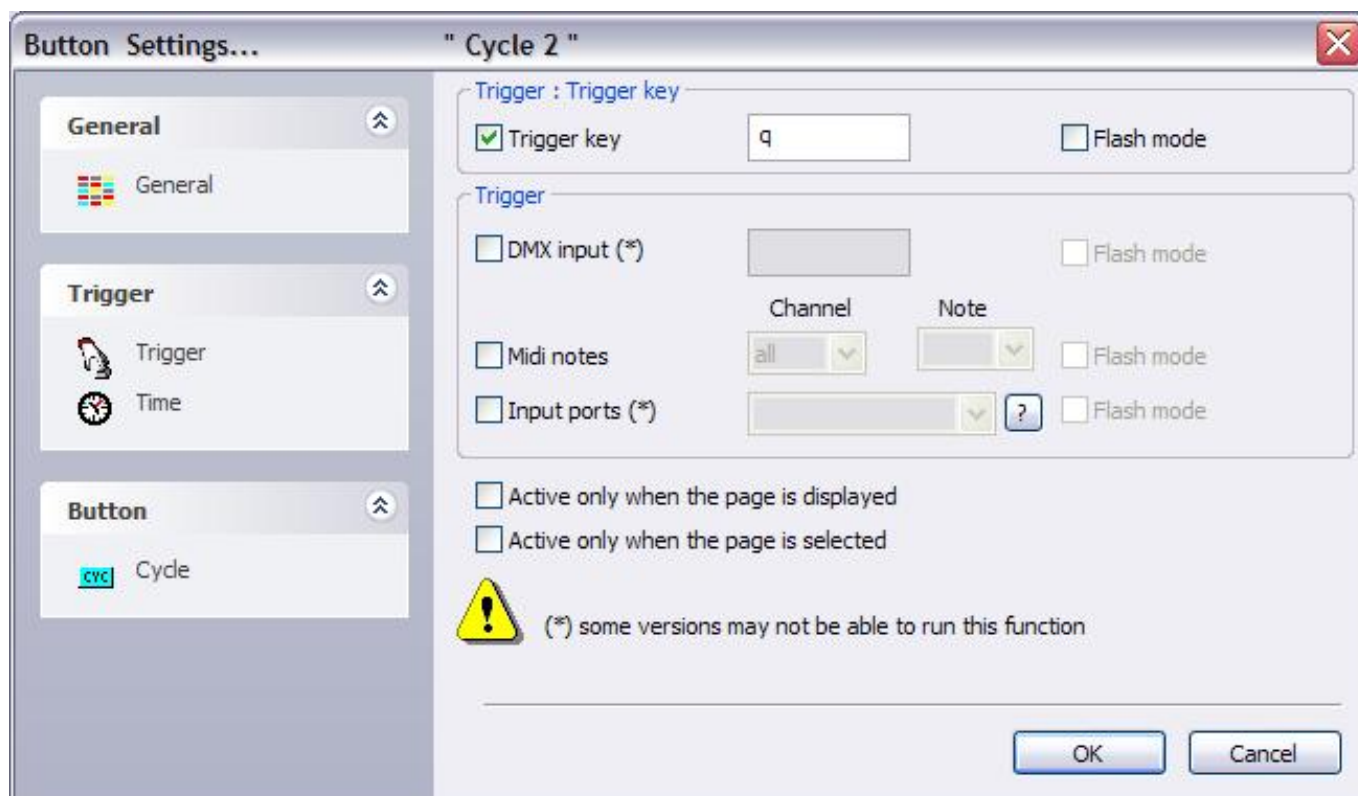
Button Settings... " Cycle 2 "

General

General

Trigger

Trigger

Time

Button

CYC Cycle

Trigger : Trigger key

Trigger key q

Flash mode

Trigger

DMX input (*)

Flash mode

Channel Note

Midi notes all

Flash mode

Input ports (*)

?

Flash mode

Active only when the page is displayed

Active only when the page is selected

(*) some versions may not be able to run this function

OK Cancel